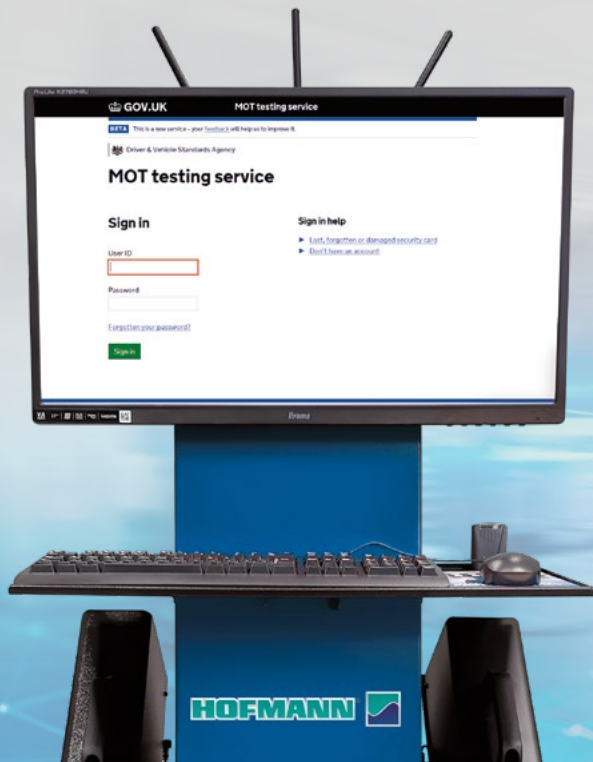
GOV.UK MOT testing service

BETA This is a new service – your feedback will help us to improve it.

Driver & Vehicle Standards Agency

MOT testing service

Sign in

User ID

Password

Forgotten your password?

Sign in

Sign in help

Lost, forgotten or damaged security card

Don't have an account

iiyama

HOFMANN